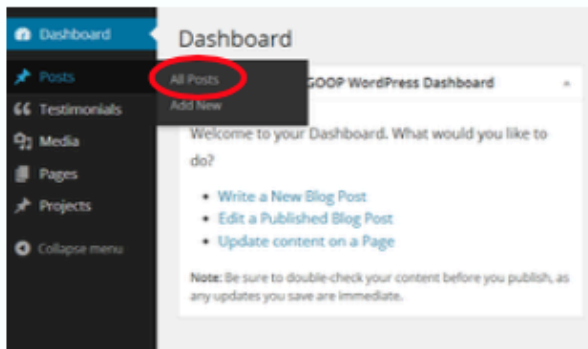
Dashboard
Posts
Testimonials
Media
Pages
Projects
Collapse menu

Dashboard

All Posts
Add New

GOOP WordPress Dashboard

Welcome to your Dashboard. What would you like to do?

- Write a New Blog Post
- Edit a Published Blog Post
- Update content on a Page

Note: Be sure to double-check your content before you publish, as any updates you save are immediate.